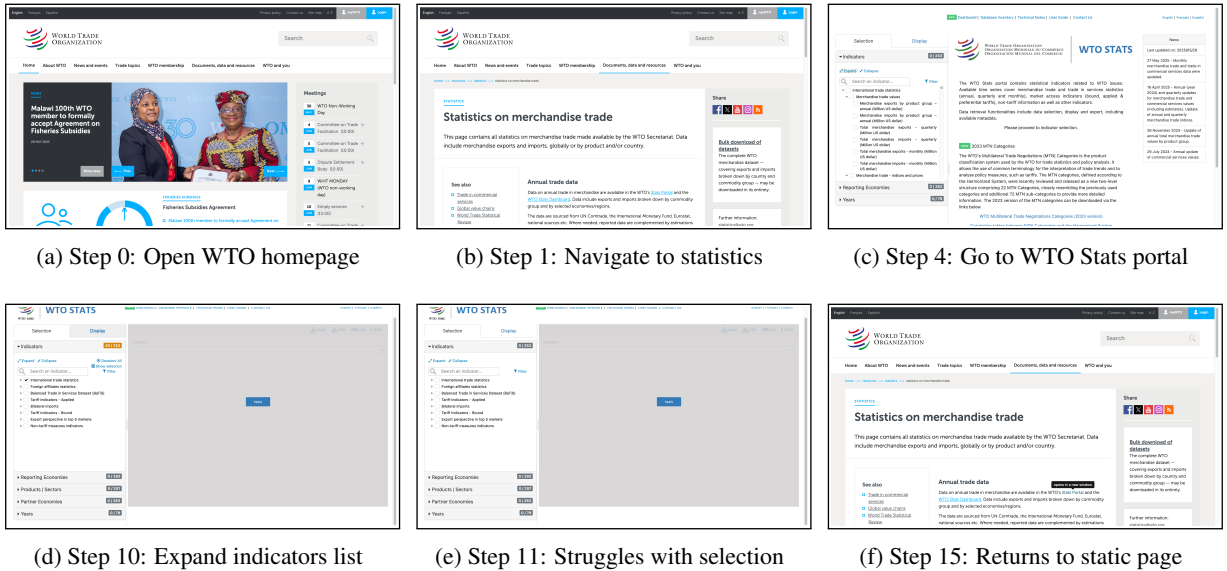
(a) Step 0: Open WTO homepage

WORLD TRADE ORGANIZATION

Search

Home About WTO News and events Trade topics WTO membership Documents, data and resources WTO and you

Malawi 100th WTO member to formally accept Agreement on Fisheries Subsidies

Meetings

WTO Non-Working Day

Committee on Trade Facilitation

Committee on Trade Facilitation

Dispute Settlement Body

WHIT MONDAY WTO non-working day

Simply services

Fisheries Subsidies Agreement

Malawi 100th member to formally accept Agreement on

(b) Step 1: Navigate to statistics

WORLD TRADE ORGANIZATION

Search

Home About WTO News and events Trade topics WTO membership Documents, data and resources WTO and you

Statistics on merchandise trade

This page contains all statistics on merchandise trade made available by the WTO Secretariat. Data include merchandise exports and imports, globally or by product and/or country.

Share

Bulk download of datasets

The complete WTO merchandise dataset — covering exports and imports broken down by country and commodity group — may be downloaded in its entirety.

See also

Trade in commercial services

Global value chains

World Trade Statistical Review

Annual trade data

Data on annual trade in merchandise are available in the WTO's Stats Portal and the WTO Stats Dashboard. Data include exports and imports broken down by commodity group and by selected economies/regions.

The data are sourced from UN Comtrade, the International Monetary Fund, Eurostat, national sources etc. Where needed, reported data are complemented by estimations.

Further information

(c) Step 4: Go to WTO Stats portal

Selection Display

Indicators

Expand Collapse

Search an indicator...

International trade statistics

Merchandise trade values

Merchandise exports by product group – annual (Million US dollar)

Merchandise imports by product group – annual (Million US dollar)

Total merchandise exports – quarterly (Million US dollar)

Total merchandise imports – quarterly (Million US dollar)

Total merchandise exports – monthly (Million US dollar)

Total merchandise imports – monthly (Million US dollar)

Merchandise trade – indices and prices

Reporting Economies

Years

WTO STATS

The WTO Stats portal contains statistical indicators related to WTO issues. Available time series cover merchandise trade and trade in services statistics (annual, quarterly and monthly), market access indicators (bound, applied & preferential tariffs), non-tariff information as well as other indicators.

Data retrieval functionalities include data selection, display and export, including available metadata.

Please proceed to Indicator selection.

2023 MTN Categories

The WTO's Multilateral Trade Negotiations (MTN) Categories is the product classification system used by the WTO for trade statistics and policy analysis.

WTO Multilateral Trade Negotiations Categories (2023 version)

News

Last updated on: 2025/05/28

(d) Step 10: Expand indicators list

WTO STATS

Selection Display

Indicators

Expand Collapse

Search an indicator...

International trade statistics

Foreign affiliates statistics

Balanced Trade in Services Dataset (BaTiS)

Tariff indicators - Applied

Bilateral imports

Tariff indicators - Bound

Export perspective in top 5 markets

Non-tariff measures indicators

Apply

Reporting Economies

Products / Sectors

Partner Economies

Years

(e) Step 11: Struggles with selection

WTO STATS

Selection Display

Indicators

Expand Collapse

Search an indicator...

International trade statistics

Foreign affiliates statistics

Balanced Trade in Services Dataset (BaTiS)

Tariff indicators - Applied

Bilateral imports

Tariff indicators - Bound

Export perspective in top 5 markets

Non-tariff measures indicators

Apply

Reporting Economies

Products / Sectors

Partner Economies

Years

(f) Step 15: Returns to static page

WORLD TRADE ORGANIZATION

Search

Home About WTO News and events Trade topics WTO membership Documents, data and resources WTO and you

Statistics on merchandise trade

This page contains all statistics on merchandise trade made available by the WTO Secretariat. Data include merchandise exports and imports, globally or by product and/or country.

Share

Bulk download of datasets

The complete WTO merchandise dataset — covering exports and imports broken down by country and commodity group — may be downloaded in its entirety.

See also

Trade in commercial services

Global value chains

World Trade Statistical Review

Annual trade data

opens in a new window

Data on annual trade in merchandise are available in the WTO's Stats Portal and the WTO Stats Dashboard. Data include exports and imports broken down by commodity group and by selected economies/regions.

The data are sourced from UN Comtrade, the International Monetary Fund, Eurostat, national sources etc. Where needed, reported data are complemented by estimations.

Further information